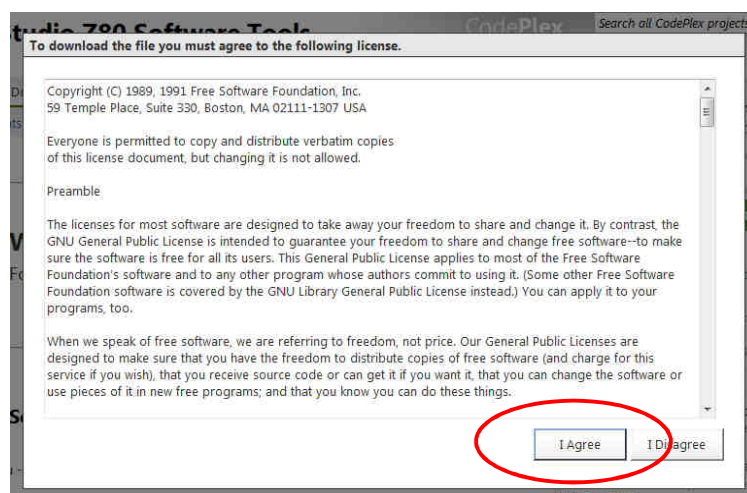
tudio Z80 Software Tools

CodePlex

Search all CodePlex projects

To download the file you must agree to the following license.

Copyright (C) 1989, 1991 Free Software Foundation, Inc.
59 Temple Place, Suite 330, Boston, MA 02111-1307 USA

Everyone is permitted to copy and distribute verbatim copies
of this license document, but changing it is not allowed.

Preamble

The licenses for most software are designed to take away your freedom to share and change it. By contrast, the GNU General Public License is intended to guarantee your freedom to share and change free software--to make sure the software is free for all its users. This General Public License applies to most of the Free Software Foundation's software and to any other program whose authors commit to using it. (Some other Free Software Foundation software is covered by the GNU Library General Public License instead.) You can apply it to your programs, too.

When we speak of free software, we are referring to freedom, not price. Our General Public Licenses are designed to make sure that you have the freedom to distribute copies of free software (and charge for this service if you wish), that you receive source code or can get it if you want it, that you can change the software or use pieces of it in new free programs; and that you know you can do these things.

I Agree

I Disagree